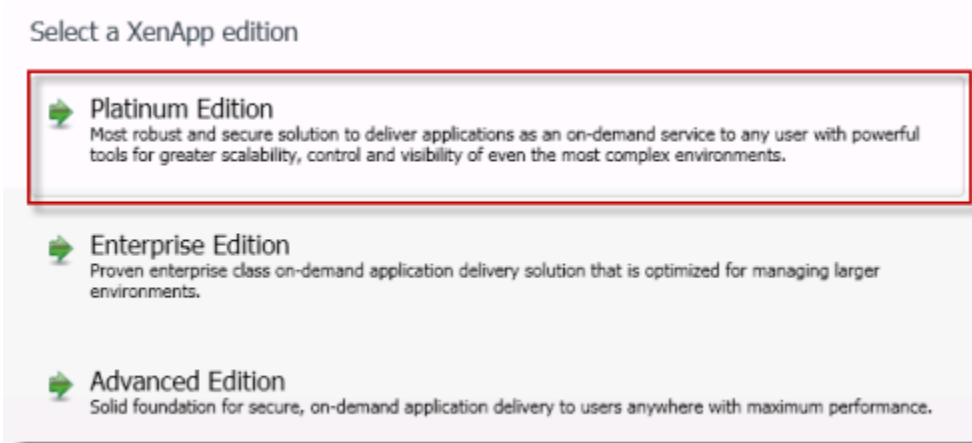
Select a XenApp edition

Platinum Edition
Most robust and secure solution to deliver applications as an on-demand service to any user with powerful tools for greater scalability, control and visibility of even the most complex environments.

Enterprise Edition
Proven enterprise class on-demand application delivery solution that is optimized for managing larger environments.

Advanced Edition
Solid foundation for secure, on-demand application delivery to users anywhere with maximum performance.